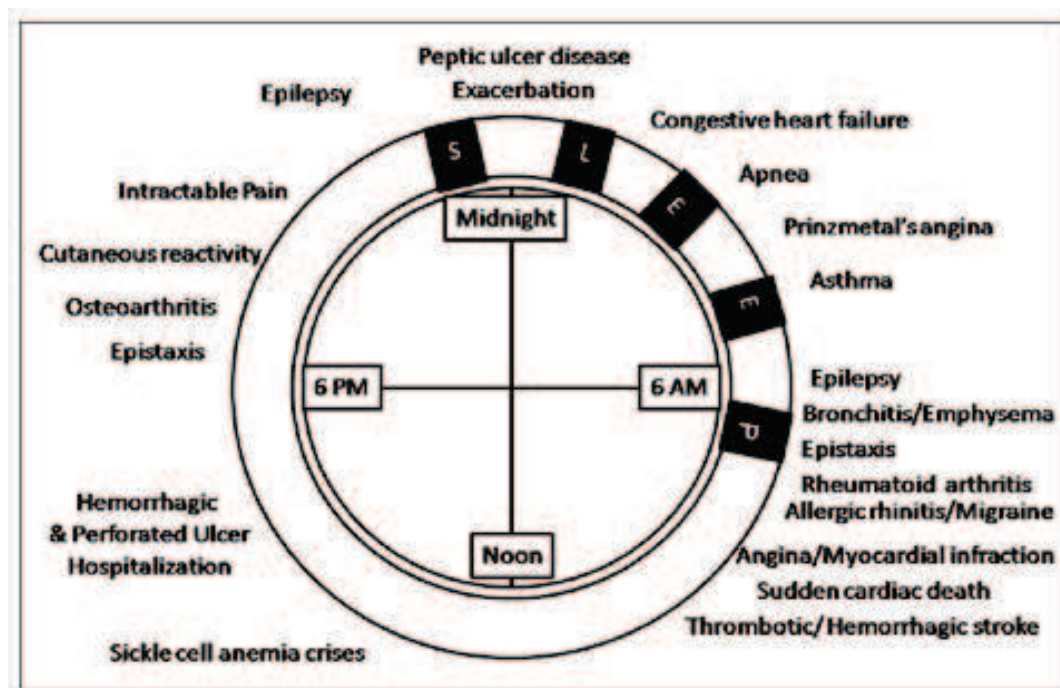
Peptic ulcer disease
Exacerbation

Epilepsy

S

L

Congestive heart failure

Apnea

E

Intractable Pain

Midnight

Prinzmetal's angina

Cutaneous reactivity

Asthma

E

Osteoarthritis

Epistaxis

6 PM

6 AM

Epilepsy

Bronchitis/Emphysema

P

Epistaxis

Rheumatoid arthritis

Hemorrhagic & Perforated Ulcer Hospitalization

Allergic rhinitis/Migraine

Noon

Angina/Myocardial infraction

Sudden cardiac death

Thrombotic/ Hemorrhagic stroke

Sickle cell anemia crises